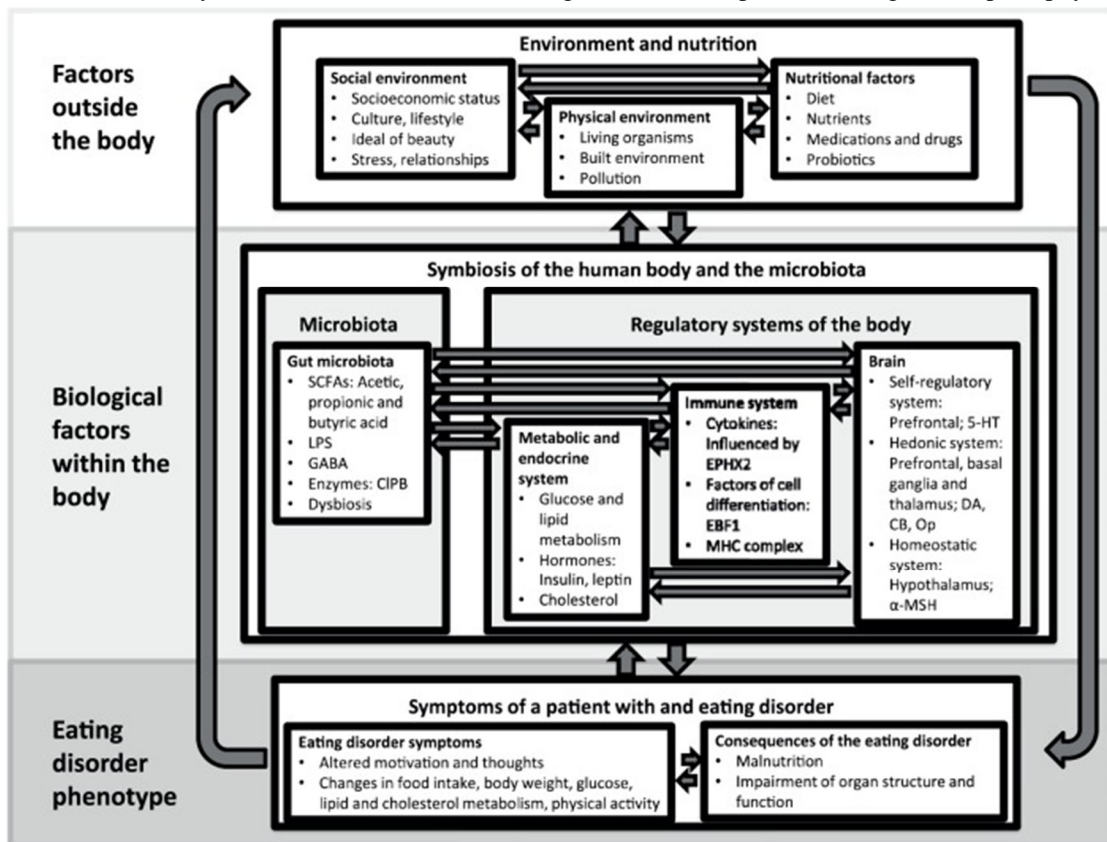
Factors outside the body

Environment and nutrition

Social environment
• Socioeconomic status
• Culture, lifestyle
• Ideal of beauty
• Stress, relationships

Physical environment
• Living organisms
• Built environment
• Pollution

Nutritional factors
• Diet
• Nutrients
• Medications and drugs
• Probiotics

Biological factors within the body

Symbiosis of the human body and the microbiota

Microbiota

Gut microbiota
• SCFAs: Acetic, propionic and butyric acid
• LPS
• GABA
• Enzymes: ClPB
• Dysbiosis

Regulatory systems of the body

Metabolic and endocrine system
• Glucose and lipid metabolism
• Hormones: Insulin, leptin
• Cholesterol

Immune system
• Cytokines: Influenced by EPHX2
• Factors of cell differentiation: EBF1
• MHC complex

Brain
• Self-regulatory system: Prefrontal; 5-HT
• Hedonic system: Prefrontal, basal ganglia and thalamus; DA, CB, Op
• Homeostatic system: Hypothalamus; α-MSH

Eating disorder phenotype

Symptoms of a patient with and eating disorder

Eating disorder symptoms
• Altered motivation and thoughts
• Changes in food intake, body weight, glucose, lipid and cholesterol metabolism, physical activity

Consequences of the eating disorder
• Malnutrition
• Impairment of organ structure and function